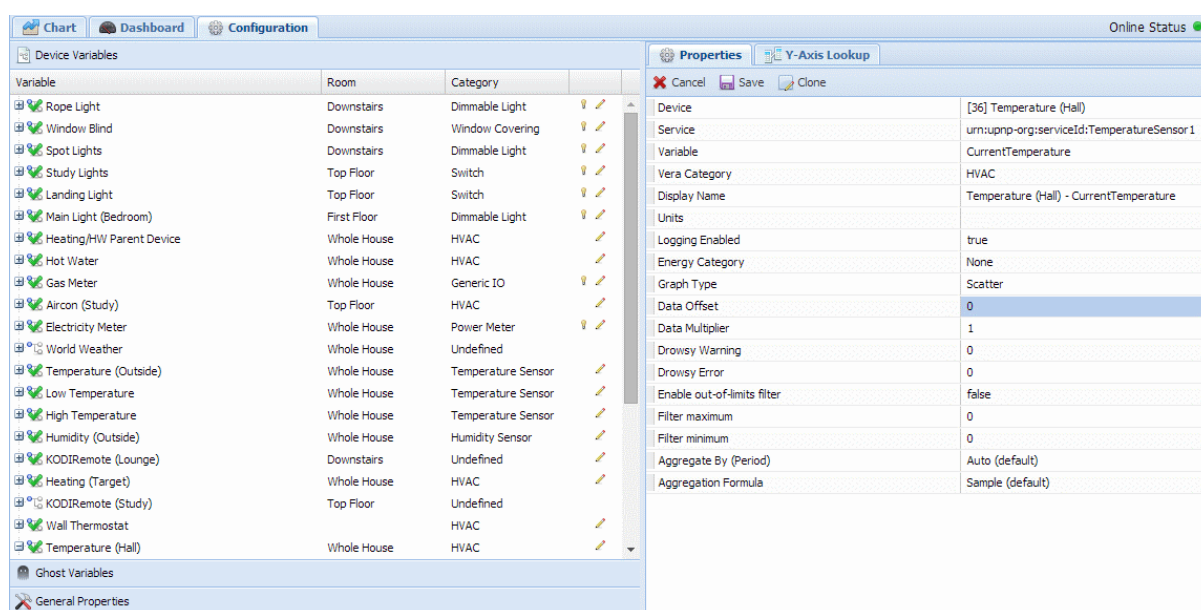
Chart | Dashboard | Configuration

Online Status

Device Variables

| Variable | Room | Category |
|---|---|---|
| Rope Light | Downstairs | Dimmable Light |
| Window Blind | Downstairs | Window Covering |
| Spot Lights | Downstairs | Dimmable Light |
| Study Lights | Top Floor | Switch |
| Landing Light | Top Floor | Switch |
| Main Light (Bedroom) | First Floor | Dimmable Light |
| Heating/HW Parent Device | Whole House | HVAC |
| Hot Water | Whole House | HVAC |
| Gas Meter | Whole House | Generic IO |
| Aircon (Study) | Top Floor | HVAC |
| Electricity Meter | Whole House | Power Meter |
| World Weather | Whole House | Undefined |
| Temperature (Outside) | Whole House | Temperature Sensor |
| Low Temperature | Whole House | Temperature Sensor |
| High Temperature | Whole House | Temperature Sensor |
| Humidity (Outside) | Whole House | Humidity Sensor |
| KODIRemote (Lounge) | Downstairs | Undefined |
| Heating (Target) | Whole House | HVAC |
| KODIRemote (Study) | Top Floor | Undefined |
| Wall Thermostat | | HVAC |
| Temperature (Hall) | Whole House | HVAC |

Ghost Variables

General Properties

Properties | Y-Axis Lookup

Cancel | Save | Clone

| | |
|---|---|
| Device | [36] Temperature (Hall) |
| Service | urn:upnp-org:serviceId:TemperatureSensor1 |
| Variable | CurrentTemperature |
| Vera Category | HVAC |
| Display Name | Temperature (Hall) - CurrentTemperature |
| Units | |
| Logging Enabled | true |
| Energy Category | None |
| Graph Type | Scatter |
| Data Offset | 0 |
| Data Multiplier | 1 |
| Drowsy Warning | 0 |
| Drowsy Error | 0 |
| Enable out-of-limits filter | false |
| Filter maximum | 0 |
| Filter minimum | 0 |
| Aggregate By (Period) | Auto (default) |
| Aggregation Formula | Sample (default) |